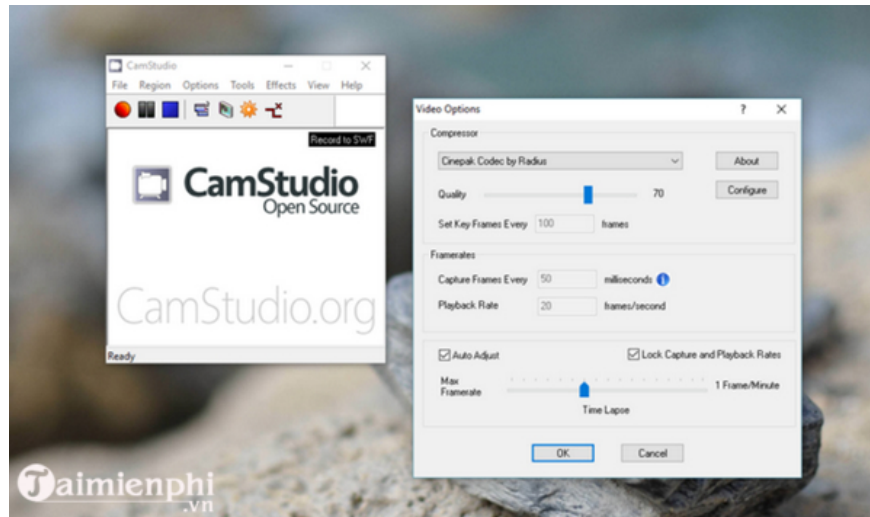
CamStudio

File Region Options Tools Effects View Help

Record to SWF

CamStudio
Open Source

CamStudio.org

Ready

Video Options ? ×

Compressor

Cinepak Codec by Radius

About

Quality 70

Configure

Set Key Frames Every 100 frames

Framerates

Capture Frames Every 50 milliseconds

Playback Rate 20 frames/second

Auto Adjust

Lock Capture and Playback Rates

Max Framerate

1 Frame/Minute

Time Lapse

OK

Cancel

Taimienphi.vn